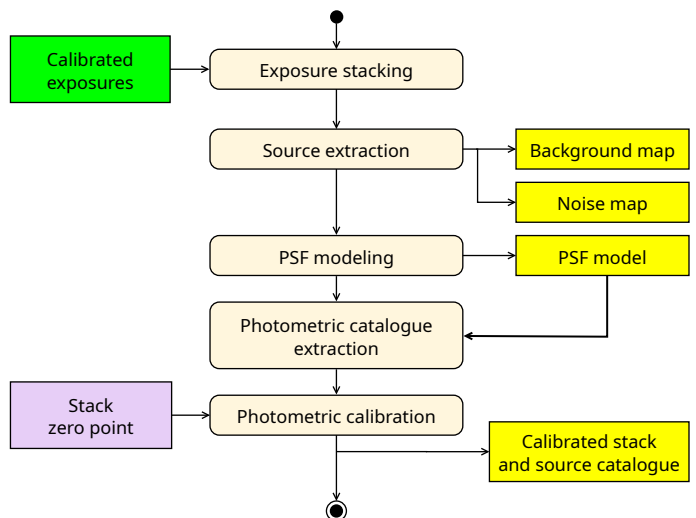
Calibrated exposures

Exposure stacking

Source extraction

Background map

Noise map

PSF modeling

PSF model

Photometric catalogue extraction

Stack zero point

Photometric calibration

Calibrated stack and source catalogue